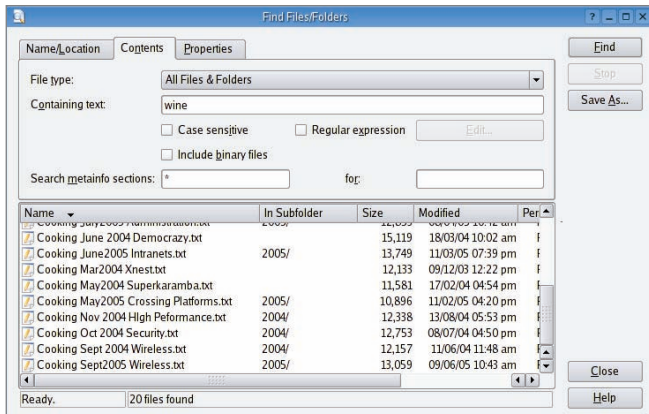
Find Files/Folders

Name/Location | Contents | Properties

File type: All Files & Folders

Containing text: wine

Case sensitive

Regular expression

Edit...

Include binary files

Search metainfo sections: *

for:

Find

Stop

Save As...

| Name | In Subfolder | Size | Modified | Per |
|---|---|---|---|---|
| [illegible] | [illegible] | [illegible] | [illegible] | |
| Cooking June 2004 Democrazy.txt | | 15,119 | 18/03/04 10:02 am | F |
| Cooking June2005 Intranets.txt | 2005/ | 13,749 | 11/03/05 07:39 pm | F |
| Cooking Mar2004 Xnest.txt | | 12,133 | 09/12/03 12:22 pm | F |
| Cooking May2004 Superkaramba.txt | | 11,581 | 17/02/04 04:54 pm | F |
| Cooking May2005 Crossing Platforms.txt | 2005/ | 10,896 | 11/02/05 04:20 pm | F |
| Cooking Nov 2004 HIgh Peformance.txt | 2004/ | 12,338 | 13/08/04 05:53 pm | F |
| Cooking Oct 2004 Security.txt | 2004/ | 12,753 | 08/07/04 04:50 pm | F |
| Cooking Sept 2004 Wireless.txt | 2004/ | 12,157 | 11/06/04 11:48 am | F |
| Cooking Sept2005 Wireless.txt | 2005/ | 13,059 | 09/06/05 10:43 am | F |

Ready. | 20 files found

Close

Help